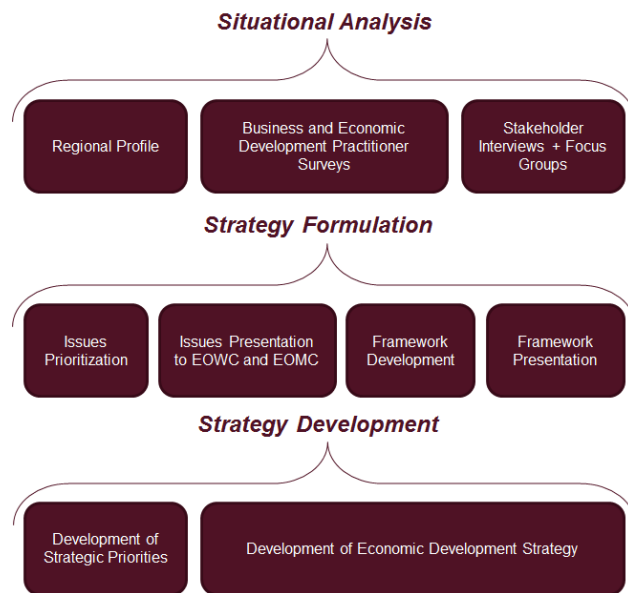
Situational Analysis

Regional Profile

Business and Economic Development Practitioner Surveys

Stakeholder Interviews + Focus Groups

Strategy Formulation

Issues Prioritization

Issues Presentation to EOWC and EOMC

Framework Development

Framework Presentation

Strategy Development

Development of Strategic Priorities

Development of Economic Development Strategy